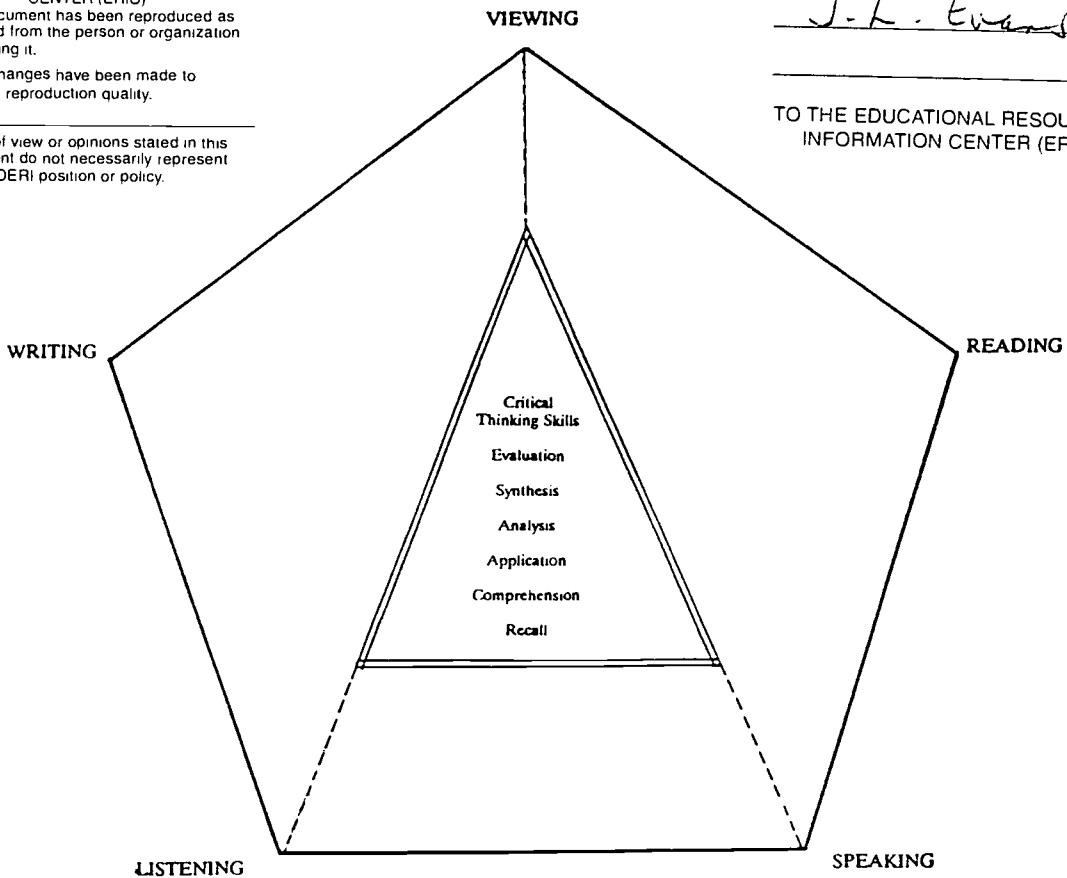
CENTER (ERIC)
cument has been reproduced as d from the person or organization ng it.

hanges have been made to reproduction quality.

f view or opinions stated in this nt do not necessarily represent DERI position or policy.

VIEWING

J. L. Evan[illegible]

TO THE EDUCATIONAL RESOU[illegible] INFORMATION CENTER (ER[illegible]

WRITING

READING

Critical Thinking Skills

Evaluation

Synthesis

Analysis

Application

Comprehension

Recall

LISTENING

SPEAKING